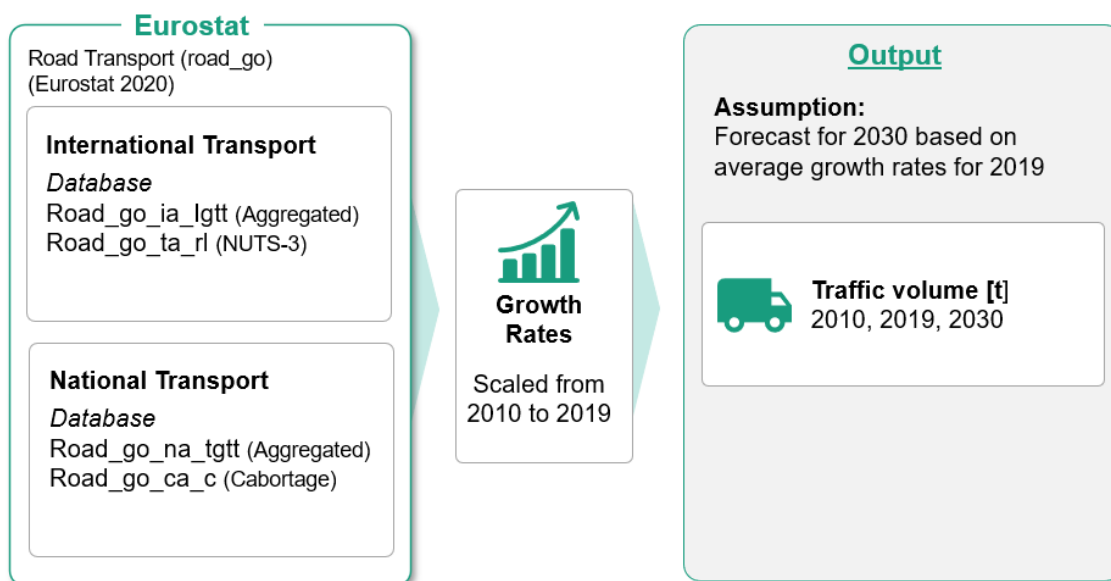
Eurostat

Road Transport (road_go)
(Eurostat 2020)

International Transport
Database
Road_go_ia_lgtt (Aggregated)
Road_go_ta_rl (NUTS-3)

National Transport
Database
Road_go_na_tgtt (Aggregated)
Road_go_ca_c (Cabortage)

Growth Rates

Scaled from 2010 to 2019

Output

Assumption:
Forecast for 2030 based on average growth rates for 2019

Traffic volume [t]
2010, 2019, 2030